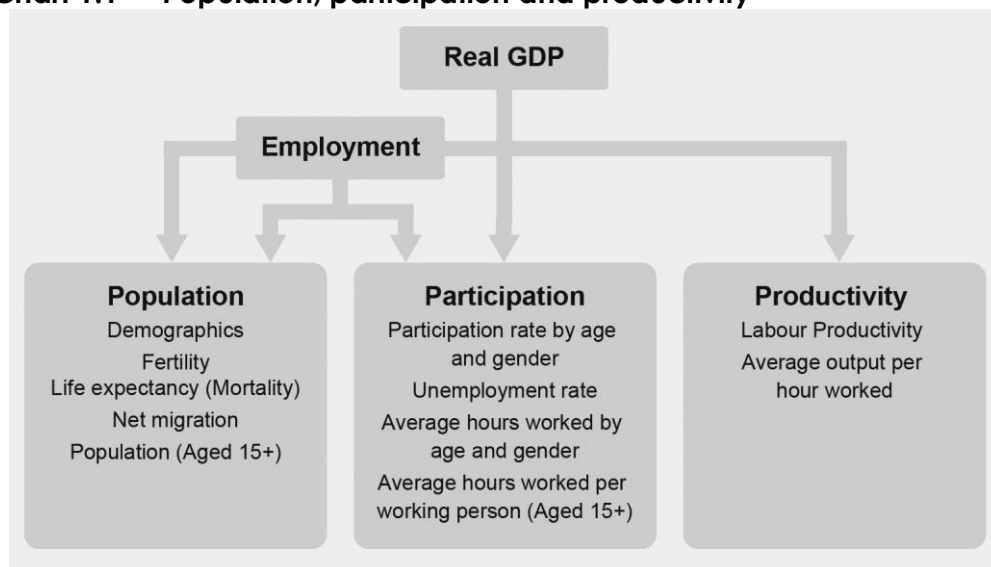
Chart 1.1 Population, participation and productivity

Real GDP

Employment

Population
Demographics
Fertility
Life expectancy (Mortality)
Net migration
Population (Aged 15+)

Participation
Participation rate by age and gender
Unemployment rate
Average hours worked by age and gender
Average hours worked per working person (Aged 15+)

Productivity
Labour Productivity
Average output per hour worked